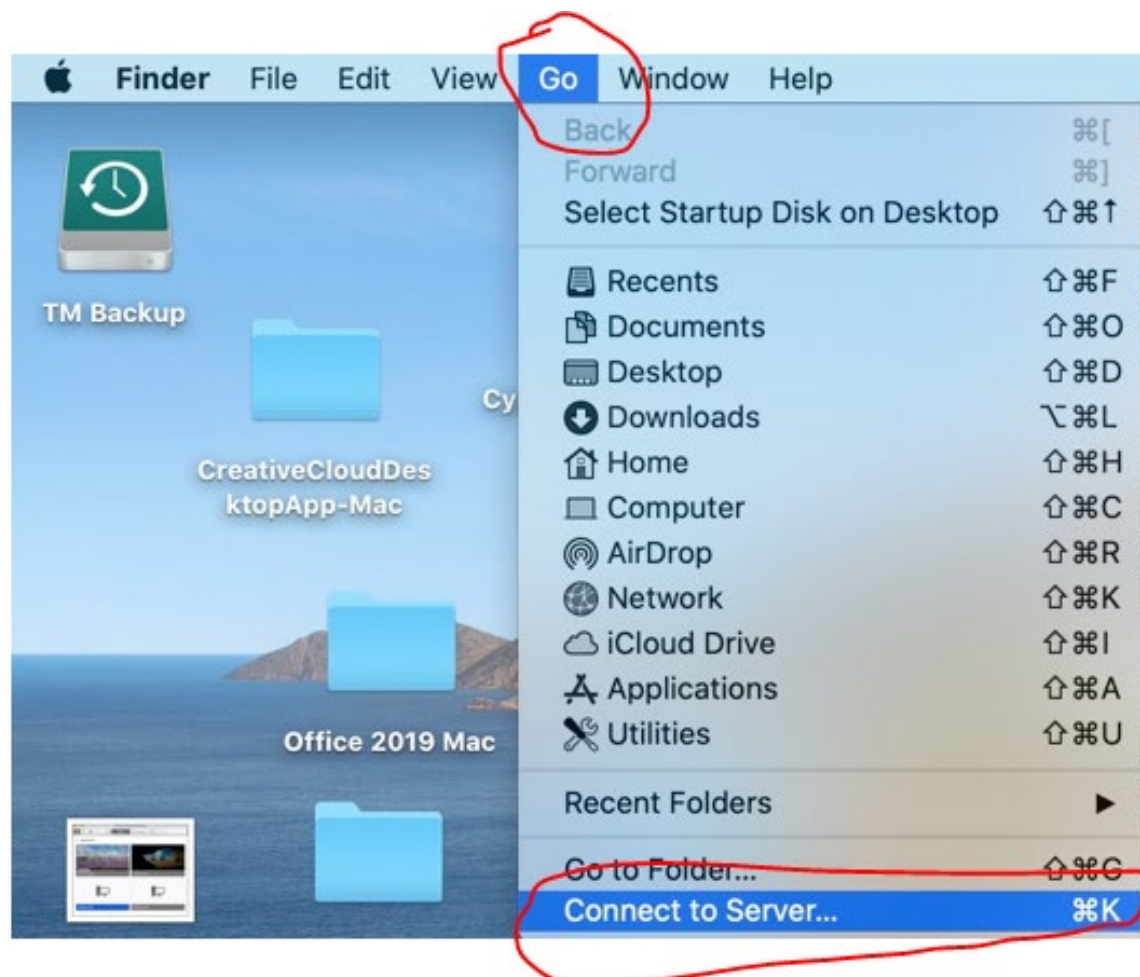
Finder File Edit View Go Window Help

Back ⌘[
Forward ⌘]
Select Startup Disk on Desktop ⇧⌘↑

Recents ⇧⌘F
Documents ⇧⌘O
Desktop ⇧⌘D
Downloads ⌥⌘L
Home ⇧⌘H
Computer ⇧⌘C
AirDrop ⇧⌘R
Network ⇧⌘K
iCloud Drive ⇧⌘I
Applications ⇧⌘A
Utilities ⇧⌘U

Recent Folders ▶

Go to Folder... ⇧⌘G
Connect to Server... ⌘K

TM Backup

CreativeCloudDesktopApp-Mac

Cy

Office 2019 Mac